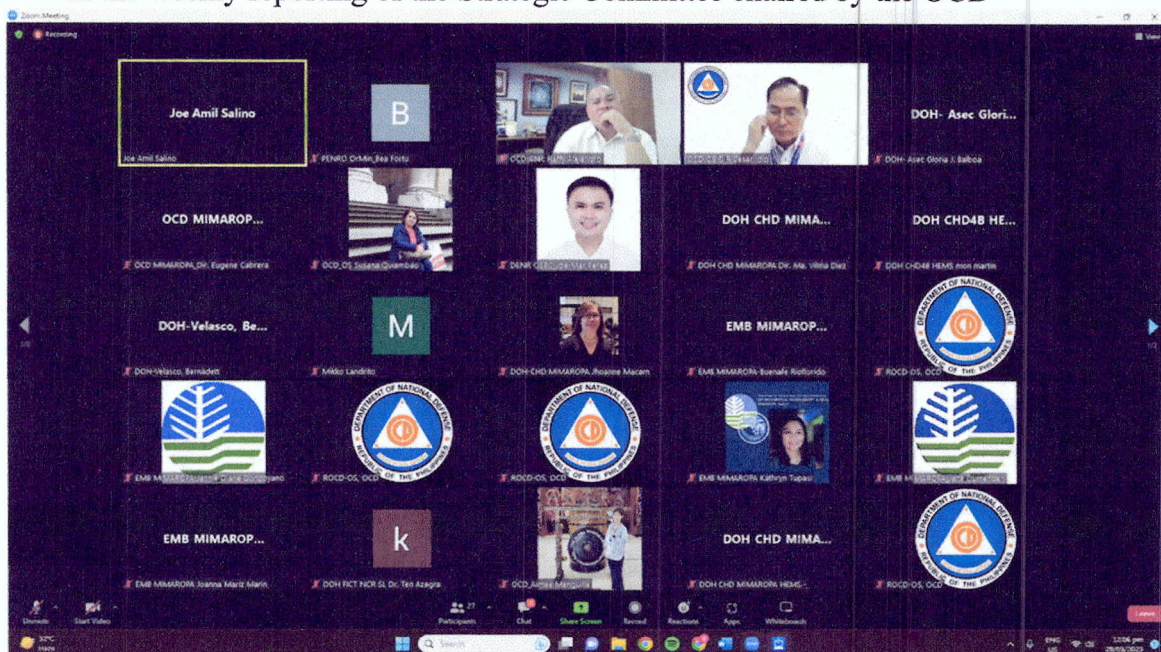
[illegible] Weekly Reporting of the Strategic Committee chaired by the OCD

Zoom Meeting

Recording

View

Joe Amil Salino

Joe Amil Salino

B

PENRO OrMin_Bea Fortu

OCD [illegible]

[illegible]

DOH- Asec Glori...

DOH- Asec Gloria J. Balboa

OCD MIMAROP...

OCD MIMAROPA_Dir. Eugene Cabrera

OCD_OS Susana Quiambao

DENR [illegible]

DOH CHD MIMA...

DOH CHD MIMAROPA Dr. Ma. Vilma Diez

DOH CHD4B HE...

DOH CHD4B HEMS mon martin

DOH-Velasco, Be...

DOH-Velasco, Bernadett

M

Mikko Landrito

DOH-CHD-MIMAROPA Jhoanne Macam

EMB MIMAROP...

EMB MIMAROPA-Buenafe Riofiorido

DEPARTMENT OF NATIONAL DEFENSE REPUBLIC OF THE PHILIPPINES

ROCD-OS, OCD

EMB M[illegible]

DEPARTMENT OF NATIONAL DEFENSE REPUBLIC OF THE PHILIPPINES

ROCD-OS, OCD

DEPARTMENT OF NATIONAL DEFENSE REPUBLIC OF THE PHILIPPINES

ROCD-OS, OCD

EMB MIMAROPA Kathryn Tupasi

EMB M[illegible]

EMB MIMAROP...

EMB MIMAROPA Joanna Mariz Marin

k

DOH FICT NCR SL Dr. Teo Azagra

OCD_Aimee Mangulli

DOH CHD MIMA...

DOH CHD MIMAROPA HEMS-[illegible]

DEPARTMENT OF NATIONAL DEFENSE REPUBLIC OF THE PHILIPPINES

ROCD-OS, OCD

Unmute

Start Video

Participants 27

Chat

Share Screen

Record

Reactions

Apps

Whiteboards

Leave

32°C Haze

Search

ENG US

12:06 pm 29/03/2023